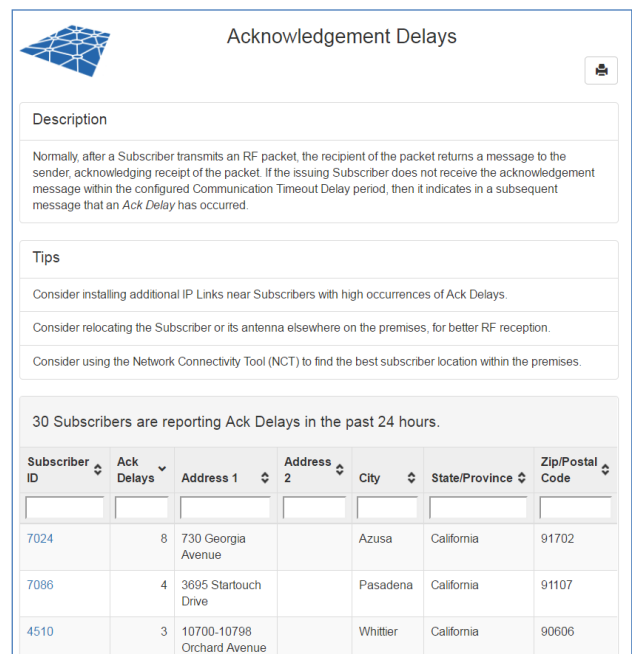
Acknowledgement Delays

Description

Normally, after a Subscriber transmits an RF packet, the recipient of the packet returns a message to the sender, acknowledging receipt of the packet. If the issuing Subscriber does not receive the acknowledgement message within the configured Communication Timeout Delay period, then it indicates in a subsequent message that an Ack Delay has occurred.

Tips

Consider installing additional IP Links near Subscribers with high occurrences of Ack Delays.

Consider relocating the Subscriber or its antenna elsewhere on the premises, for better RF reception.

Consider using the Network Connectivity Tool (NCT) to find the best subscriber location within the premises.

30 Subscribers are reporting Ack Delays in the past 24 hours.

| Subscriber ID | Ack Delays | Address 1 | Address 2 | City | State/Province | Zip/Postal Code |
|---|---|---|---|---|---|---|
| 7024 | 8 | 730 Georgia Avenue | | Azusa | California | 91702 |
| 7086 | 4 | 3695 Startouch Drive | | Pasadena | California | 91107 |
| 4510 | 3 | 10700-10798 Orchard Avenue | | Whittier | California | 90606 |